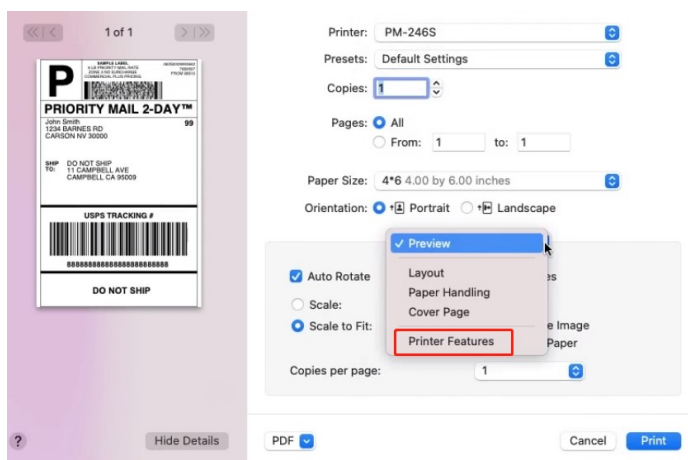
1 of 1

P
SAMPLE LABEL
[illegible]
PRIORITY MAIL 2-DAY™
John Smith
1234 BARNES RD
CARSON NV 30000
99
SHIP TO: DO NOT SHIP
11 CAMPBELL AVE
CAMPBELL CA 95009
USPS TRACKING #
8888888888888888888888
DO NOT SHIP

?
Hide Details

Printer: PM-246S
Presets: Default Settings
Copies: 1
Pages: All
From: 1 to: 1
Paper Size: 4*6 4.00 by 6.00 inches
Orientation: Portrait Landscape

✓ Preview
Layout
Paper Handling
Cover Page
Printer Features

Auto Rotate
es
Scale:
Scale to Fit:
e Image
Paper
Copies per page: 1

PDF
Cancel
Print